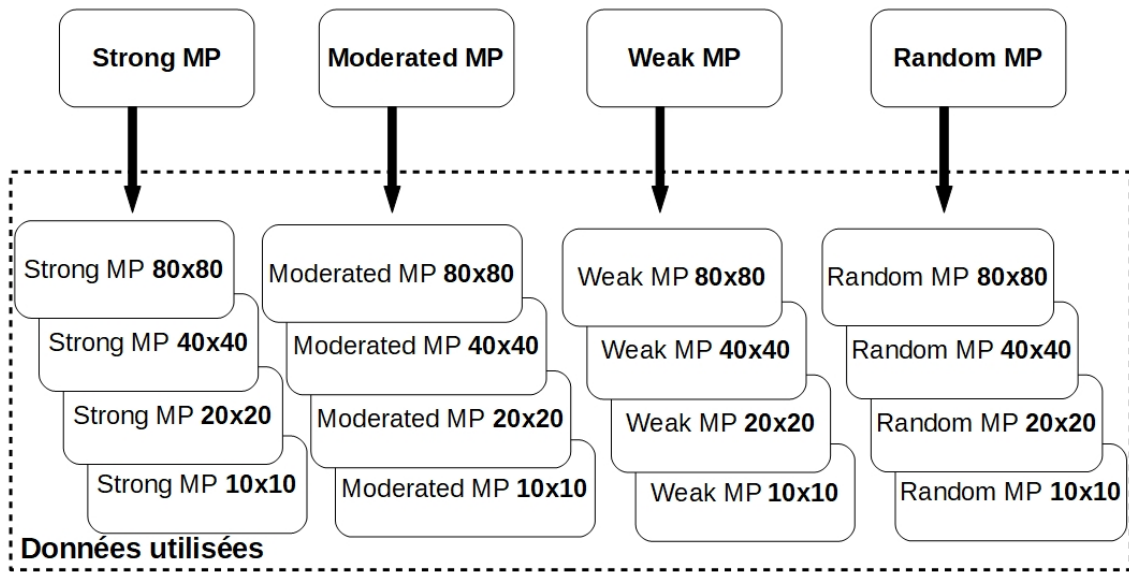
Strong MP

Moderated MP

Weak MP

Random MP

Strong MP **80x80**
Strong MP **40x40**
Strong MP **20x20**
Strong MP **10x10**

Moderated MP **80x80**
Moderated MP **40x40**
Moderated MP **20x20**
Moderated MP **10x10**

Weak MP **80x80**
Weak MP **40x40**
Weak MP **20x20**
Weak MP **10x10**

Random MP **80x80**
Random MP **40x40**
Random MP **20x20**
Random MP **10x10**

Données utilisées